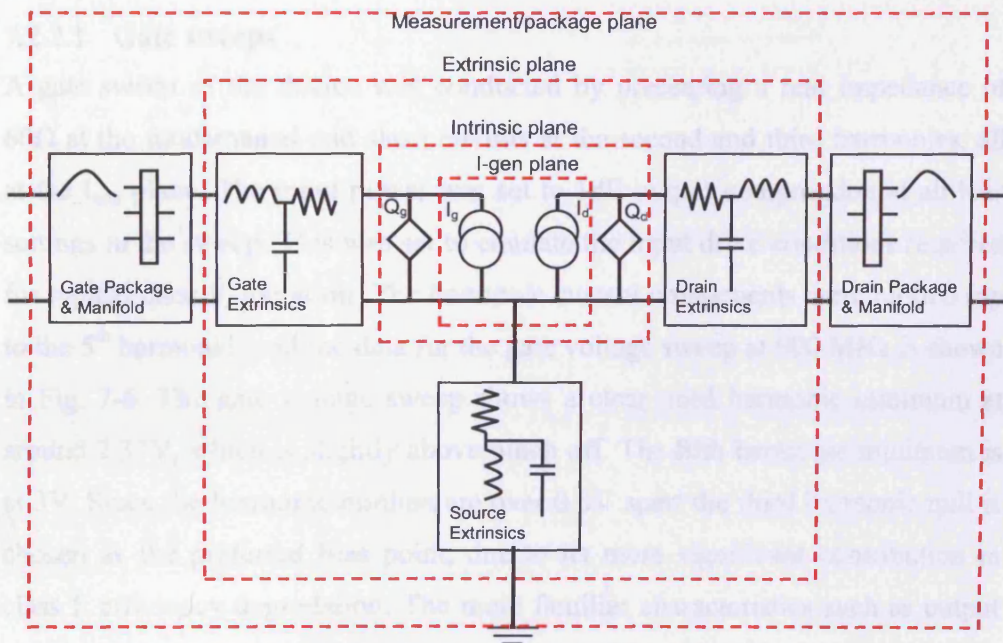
Measurement/package plane

Extrinsic plane

Intrinsic plane

I-gen plane

$Q_g$

$I_g$

$I_d$

$Q_d$

Gate Package & Manifold

Gate Extrinsics

Drain Extrinsics

Drain Package & Manifold

Source Extrinsics